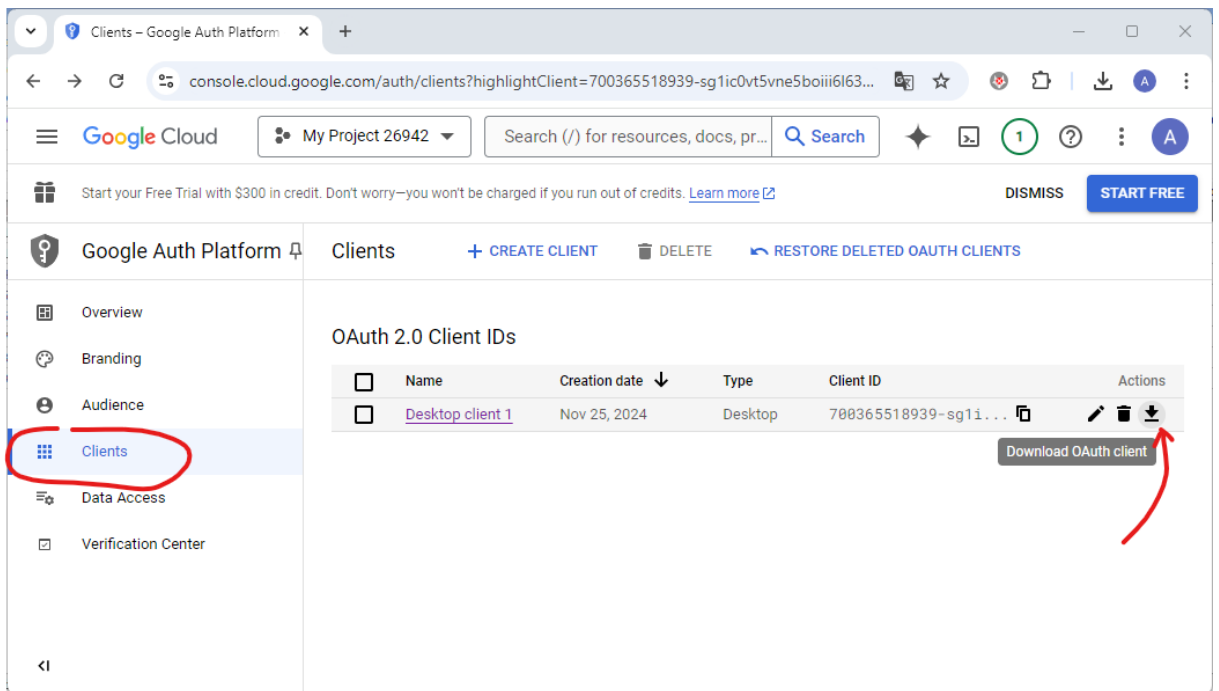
Clients – Google Auth Platform ×
+

console.cloud.google.com/auth/clients?highlightClient=700365518939-sg1ic0vt5vne5boiii6l63...

A

Google Cloud
My Project 26942
Search (/) for resources, docs, pr...
Search
1
A

Start your Free Trial with $300 in credit. Don't worry—you won't be charged if you run out of credits. Learn more
DISMISS
START FREE

Google Auth Platform
Clients
+ CREATE CLIENT
DELETE
RESTORE DELETED OAUTH CLIENTS

Overview
Branding
Audience
Clients
Data Access
Verification Center

OAuth 2.0 Client IDs

| | Name | Creation date | Type | Client ID | Actions |
|---|---|---|---|---|---|
| | Desktop client 1 | Nov 25, 2024 | Desktop | 700365518939-sg1i... | |

Download OAuth client